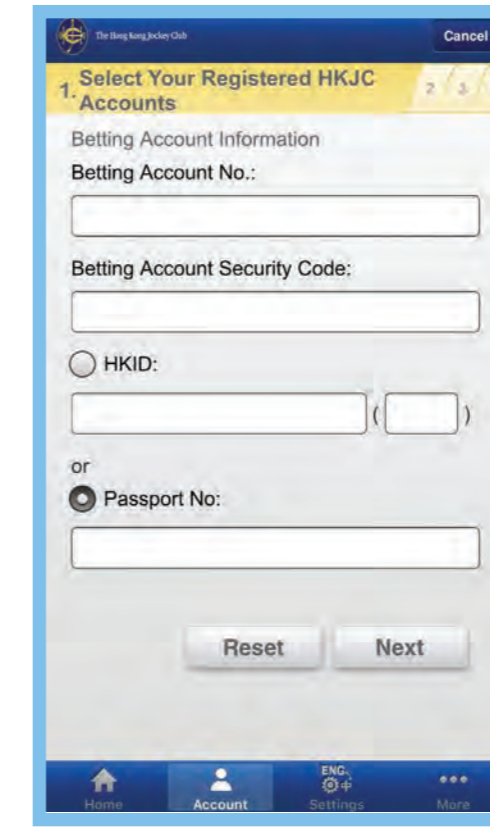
The Hong Kong Jockey Club

Cancel

1. Select Your Registered HKJC Accounts

2 3

Betting Account Information

Betting Account No.:

Betting Account Security Code:

HKID:

( )

or

Passport No:

Reset

Next

Home

Account

ENG.

Settings

More